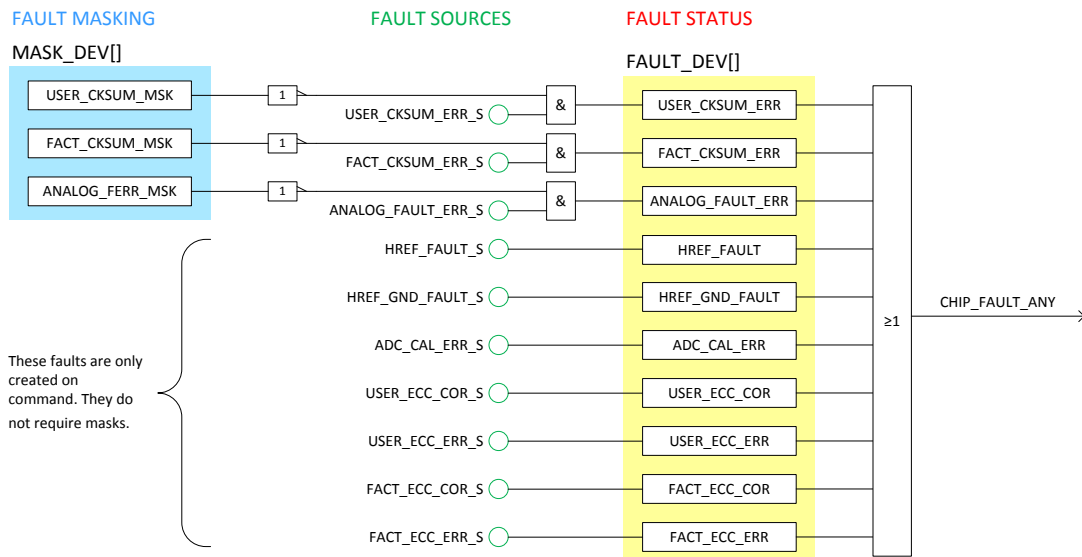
FAULT MASKING

FAULT SOURCES

FAULT STATUS

MASK_DEV[]

FAULT_DEV[]

USER_CKSUM_MSK

1

USER_CKSUM_ERR_S

&

USER_CKSUM_ERR

FACT_CKSUM_MSK

1

FACT_CKSUM_ERR_S

&

FACT_CKSUM_ERR

ANALOG_FERR_MSK

1

ANALOG_FAULT_ERR_S

&

ANALOG_FAULT_ERR

HREF_FAULT_S

HREF_FAULT

HREF_GND_FAULT_S

HREF_GND_FAULT

CHIP_FAULT_ANY

≥1

ADC_CAL_ERR_S

ADC_CAL_ERR

These faults are only created on command. They do not require masks.

USER_ECC_COR_S

USER_ECC_COR

USER_ECC_ERR_S

USER_ECC_ERR

FACT_ECC_COR_S

FACT_ECC_COR

FACT_ECC_ERR_S

FACT_ECC_ERR